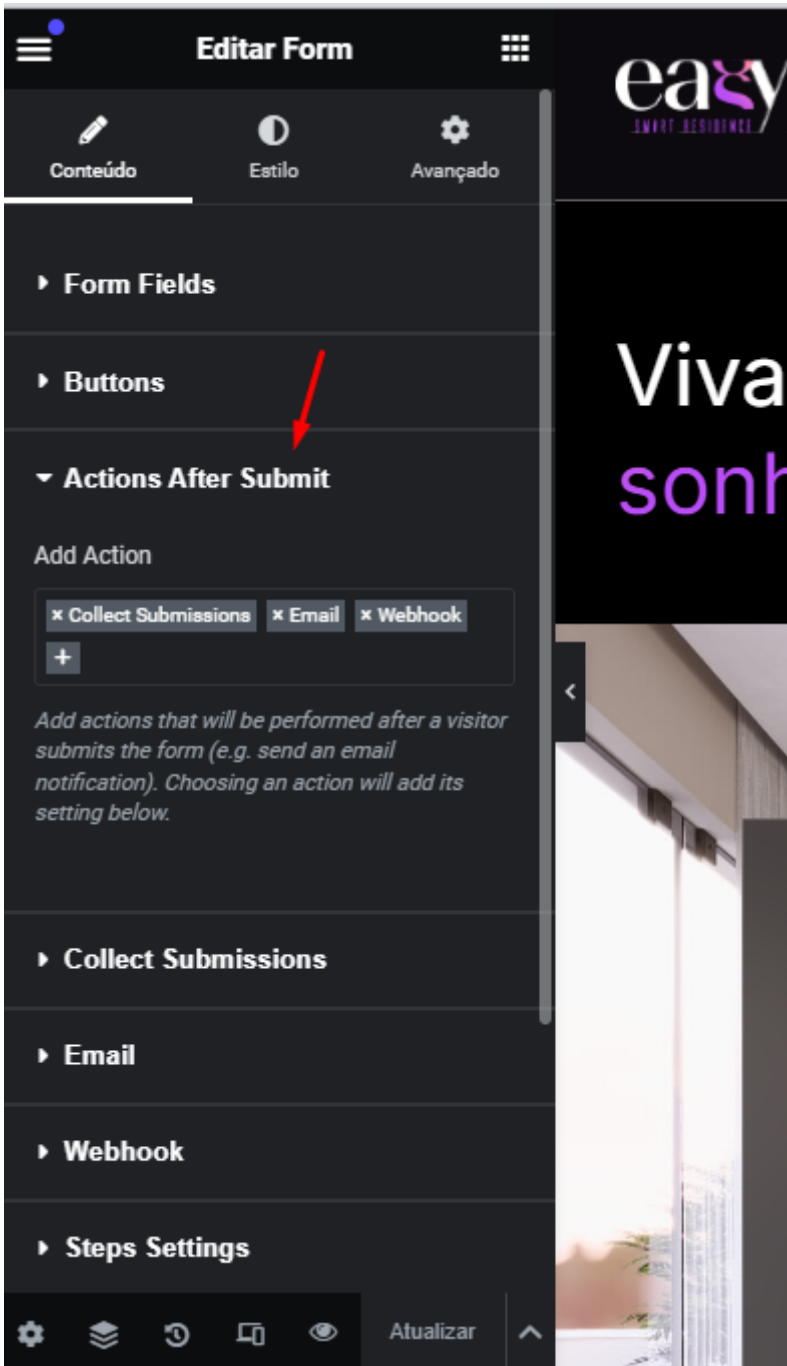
Editar Form

Conteúdo
Estilo
Avançado

Form Fields

Buttons

Actions After Submit

Add Action

× Collect Submissions × Email × Webhook
+

Add actions that will be performed after a visitor submits the form (e.g. send an email notification). Choosing an action will add its setting below.

Collect Submissions

Email

Webhook

Steps Settings

Atualizar

easy
SMART RESIDENCE

Viva
sonh